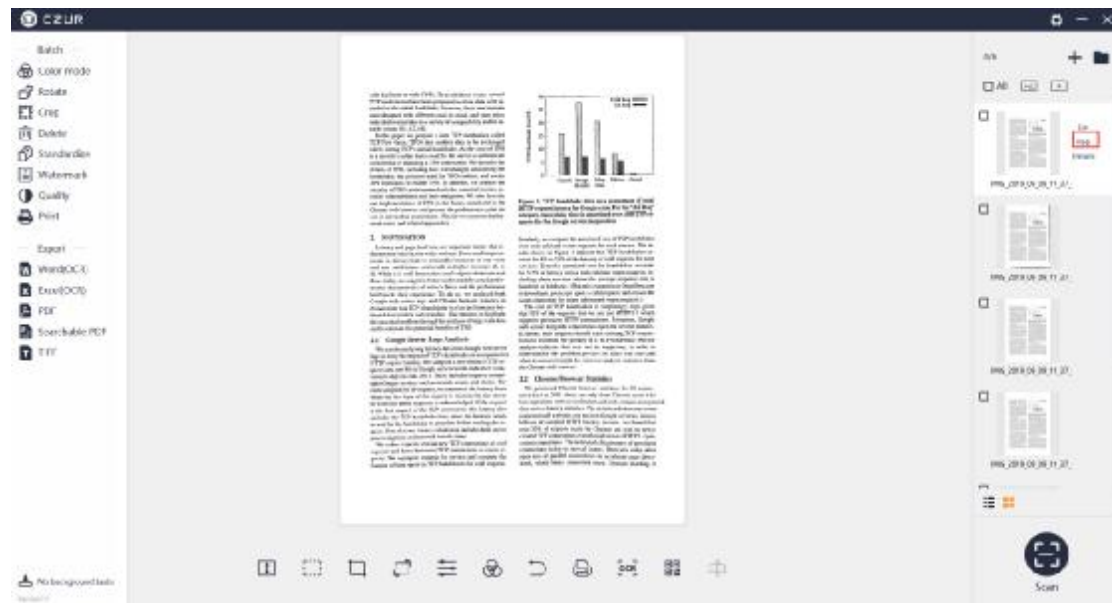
CZUR

Batch
Color mode
Rotate
Crop
Delete
Standardize
Watermark
Quality
Print

Export
Word(OCR)
Excel(OCR)
PDF
Searchable PDF
TIFF

No background tasks

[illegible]

2. MOTIVATION

4.1 Google Server Logs Analysis

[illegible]

Figure 1. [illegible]

3.2 Chrome/Browser Statistics

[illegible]

0/4

All

Cut
Copy
Delete

IMG_2019_06_26_11_27_

IMG_2019_06_26_11_27_

IMG_2019_06_26_11_27_

IMG_2019_06_26_11_27_

OCR

Scan